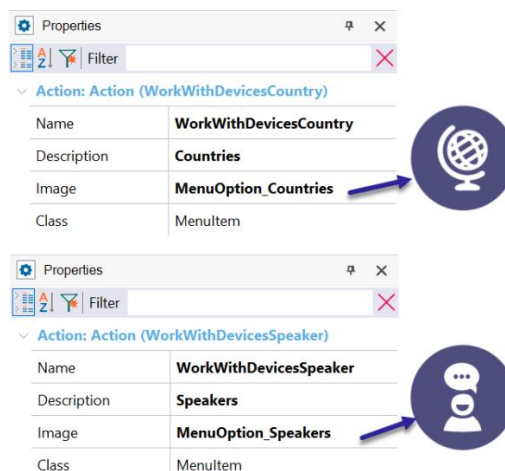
Properties

Filter

Action: Action (WorkWithDevicesCountry)

| Name | WorkWithDevicesCountry |
|---|---|
| Description | Countries |
| Image | MenuOption_Countries |
| Class | MenuItem |

Properties

Filter

Action: Action (WorkWithDevicesSpeaker)

| Name | WorkWithDevicesSpeaker |
|---|---|
| Description | Speakers |
| Image | MenuOption_Speakers |
| Class | MenuItem |